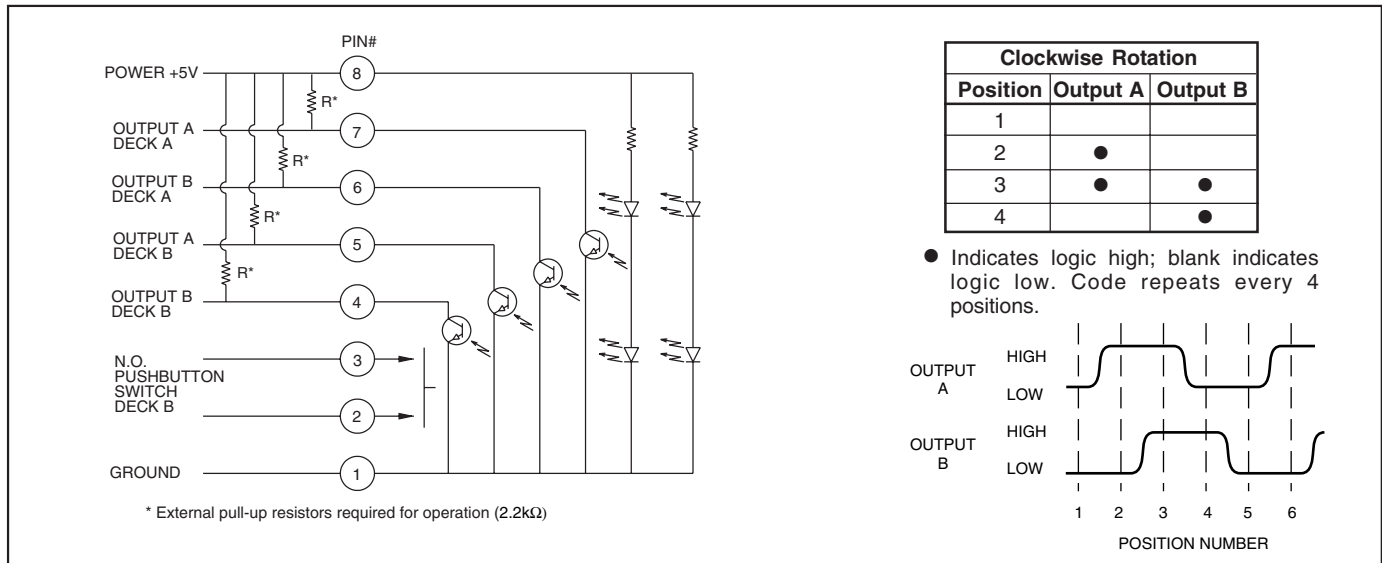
PIN#

POWER +5V

OUTPUT A DECK A

OUTPUT B DECK A

OUTPUT A DECK B

OUTPUT B DECK B

N.O. PUSHBUTTON SWITCH DECK B

GROUND

8

7

6

5

4

3

2

1

R*

R*

R*

R*

* External pull-up resistors required for operation (2.2k$\Omega$)

| Clockwise Rotation | | |
|---|---|---|
| Position | Output A | Output B |
| 1 | | |
| 2 | ● | |
| 3 | ● | ● |
| 4 | | ● |

● Indicates logic high; blank indicates logic low. Code repeats every 4 positions.

OUTPUT A

HIGH

LOW

OUTPUT B

HIGH

LOW

1 2 3 4 5 6

POSITION NUMBER